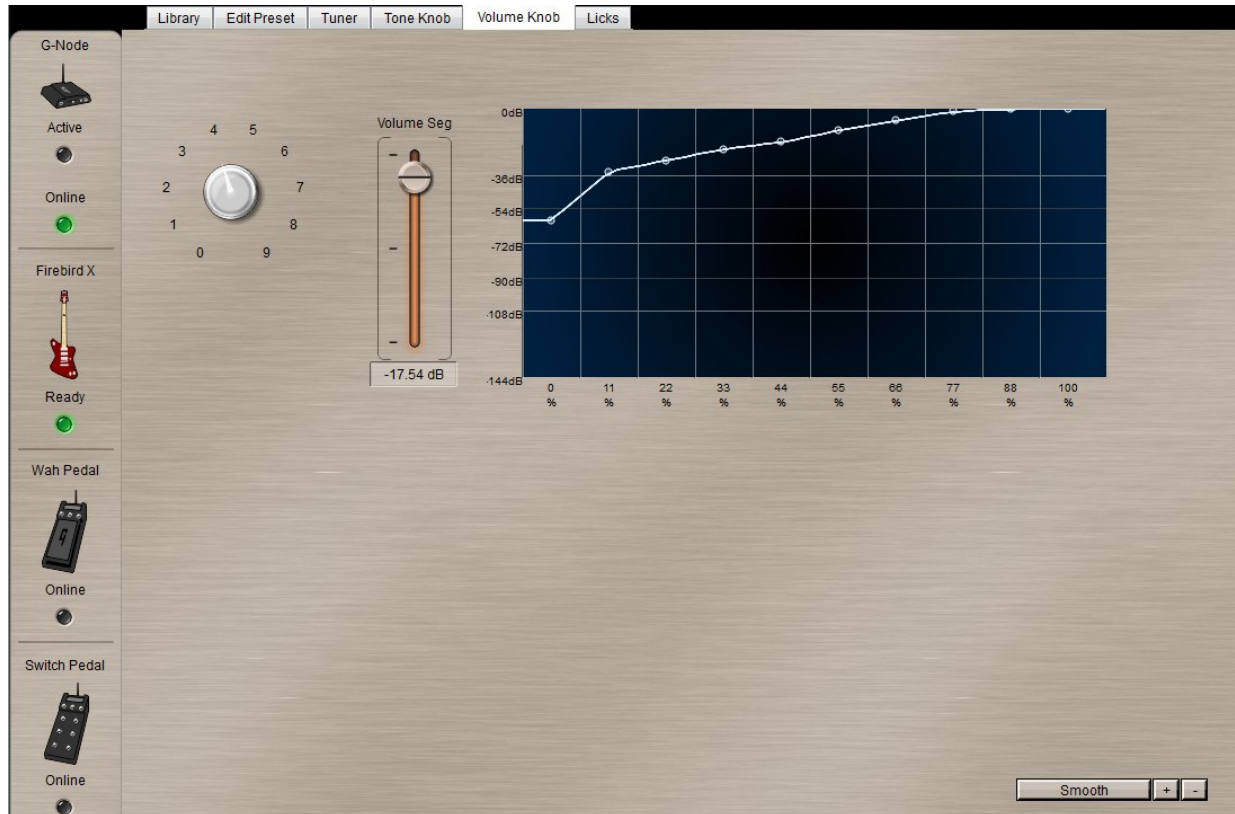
Library | Edit Preset | Tuner | Tone Knob | Volume Knob | Licks

G-Node

Active

Online

Firebird X

Ready

Wah Pedal

Online

Switch Pedal

Online

4 5
3 6
2 7
1 8
0 9

Volume Seg

-17.54 dB

0dB
-36dB
-54dB
-72dB
-90dB
-108dB
-144dB

0 %
11 %
22 %
33 %
44 %
55 %
66 %
77 %
88 %
100 %

Smooth + -